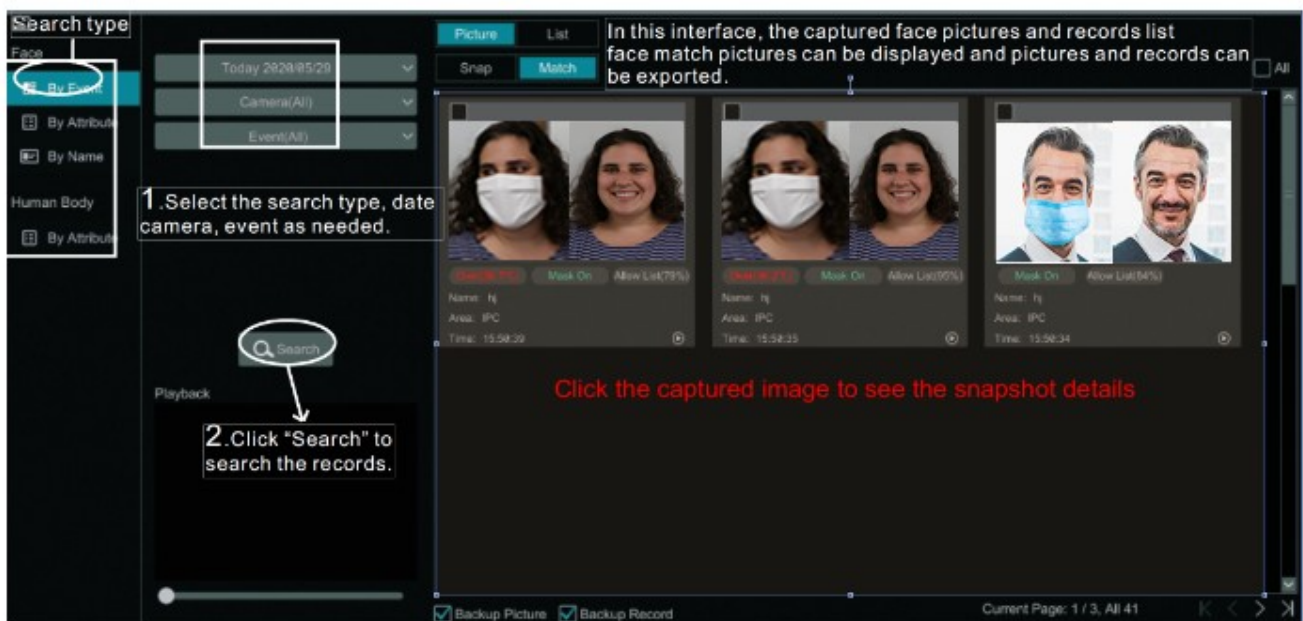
Search type
Face
By Event
By Attribute
By Name
Human Body
By Attribute

Today 2020/05/29
Camera(All)
Event(All)

1.Select the search type, date camera, event as needed.

Search

Playback

2.Click "Search" to search the records.

Picture
List
Snap
Match

In this interface, the captured face pictures and records list face match pictures can be displayed and pictures and records can be exported.

All

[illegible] Mask On Allow List(79%)
Name: hj
Area: IPC
Time: 15:58:39

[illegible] Mask On Allow List(95%)
Name: hj
Area: IPC
Time: 15:58:35

Mask On Allow List(84%)
Name: hj
Area: IPC
Time: 15:58:34

Click the captured image to see the snapshot details

Backup Picture Backup Record

Current Page: 1 / 3, All 41